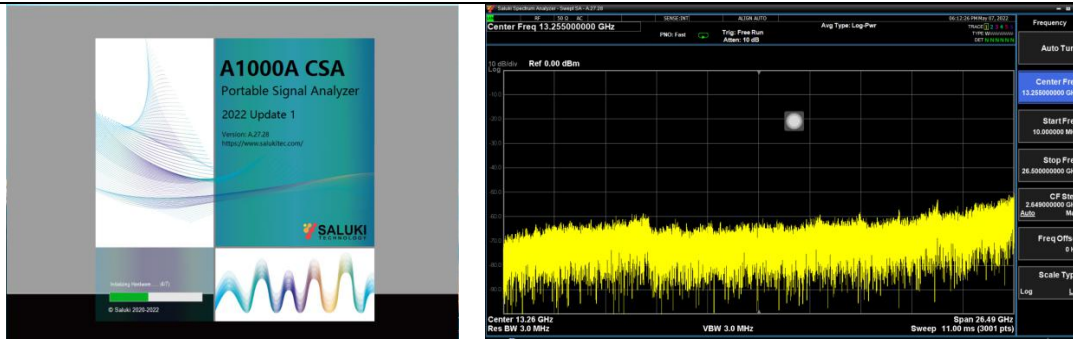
A1000A CSA
Portable Signal Analyzer
2022 Update 1
Version: A.27.28
https://www.salukitec.com/

SALUKI
TECHNOLOGY

Initializing Hardware ... (4/7)

© Saluki 2020-2022

Saluki Spectrum Analyzer - Swept SA - A.27.28

RF | 50 Ω AC | SENSE:INT | ALIGN AUTO | 06:12:26 PM May 07, 2022

Center Freq 13.255000000 GHz

PNO: Fast | Trig: Free Run | Atten: 10 dB

Avg Type: Log-Pwr

TRACE 1 2 3 4 5 6
TYPE
DET

10 dB/div Ref 0.00 dBm
Log

-10.0
-20.0
-30.0
-40.0
-50.0
-60.0
-70.0
-80.0
-90.0

Center 13.26 GHz
Res BW 3.0 MHz
VBW 3.0 MHz
Span 26.49 GHz
Sweep 11.00 ms (3001 pts)

Frequency

Auto Tun

Center Fre
13.255000000 GH

Start Fre
10.000000 MH

Stop Fre
26.500000000 GH

CF Ste
2.649000000 GH
Auto Ma

Freq Offs
0 H

Scale Typ
Log L